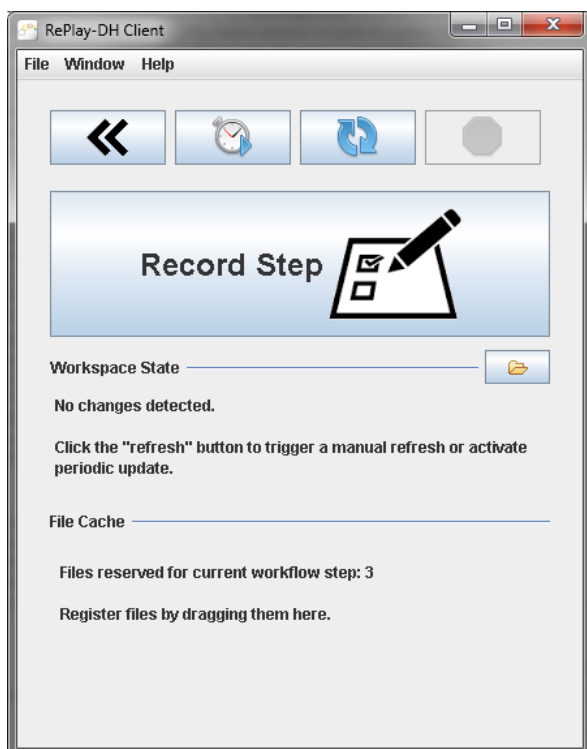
RePlay-DH Client

File Window Help

Record Step

Workspace State

No changes detected.

Click the "refresh" button to trigger a manual refresh or activate periodic update.

File Cache

Files reserved for current workflow step: 3

Register files by dragging them here.